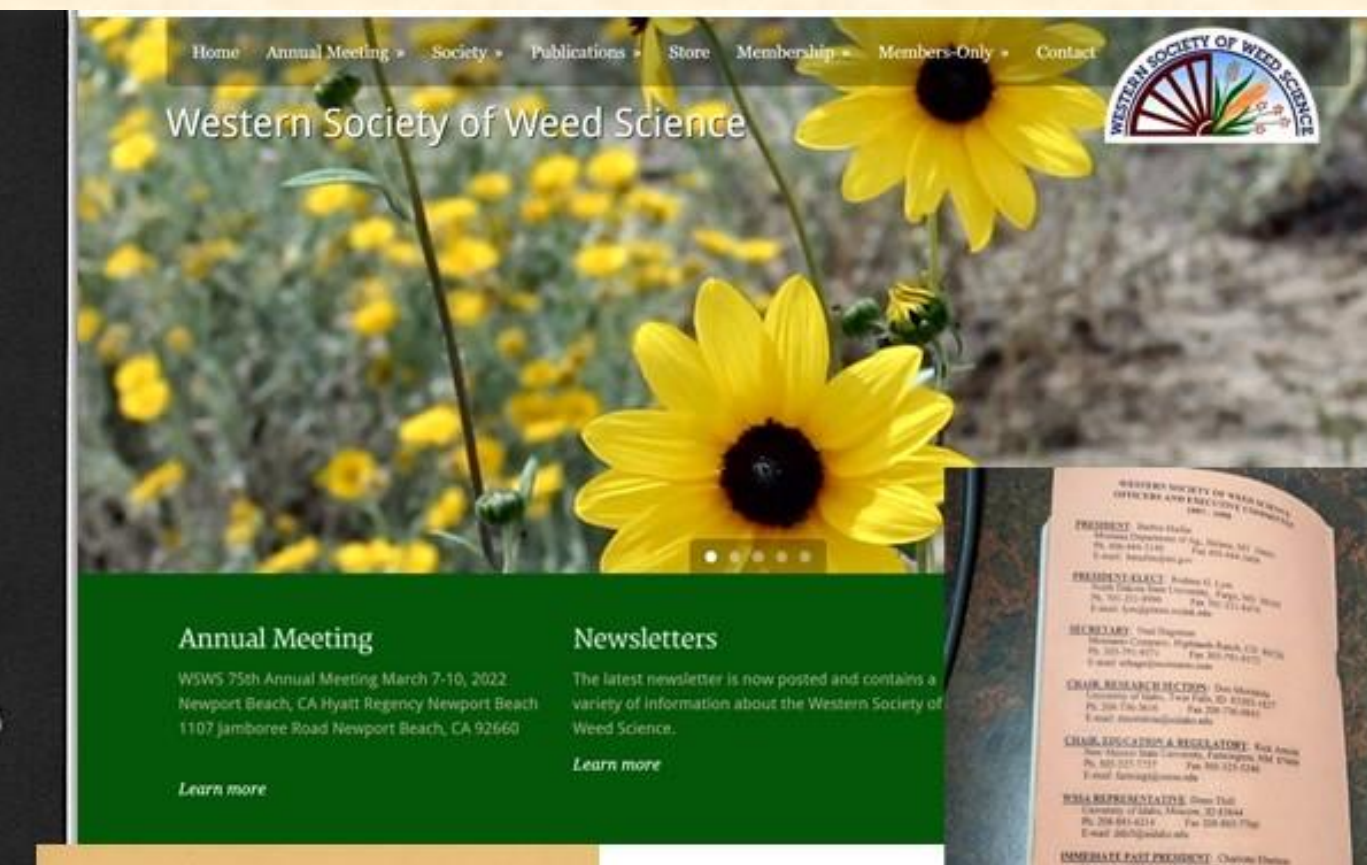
Home Annual Meeting » Society » Publications » Store Membership » Members-Only » Contact

WESTERN SOCIETY OF WEED SCIENCE

Western Society of Weed Science

Annual Meeting

WSWS 75th Annual Meeting March 7-10, 2022 Newport Beach, CA Hyatt Regency Newport Beach 1107 Jamboree Road Newport Beach, CA 92660

Learn more

Newsletters

The latest newsletter is now posted and contains a variety of information about the Western Society of Weed Science.

Learn more

WESTERN SOCIETY OF WEED SCIENCE OFFICERS AND EXECUTIVE COMMITTEE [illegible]

PRESIDENT: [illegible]

PRESIDENT-ELECT: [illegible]

SECRETARY: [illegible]

CHAIR, RESEARCH SECTION: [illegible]

CHAIR, EDUCATION & REGULATORY: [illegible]

WSSA REPRESENTATIVE: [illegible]

IMMEDIATE PAST PRESIDENT: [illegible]